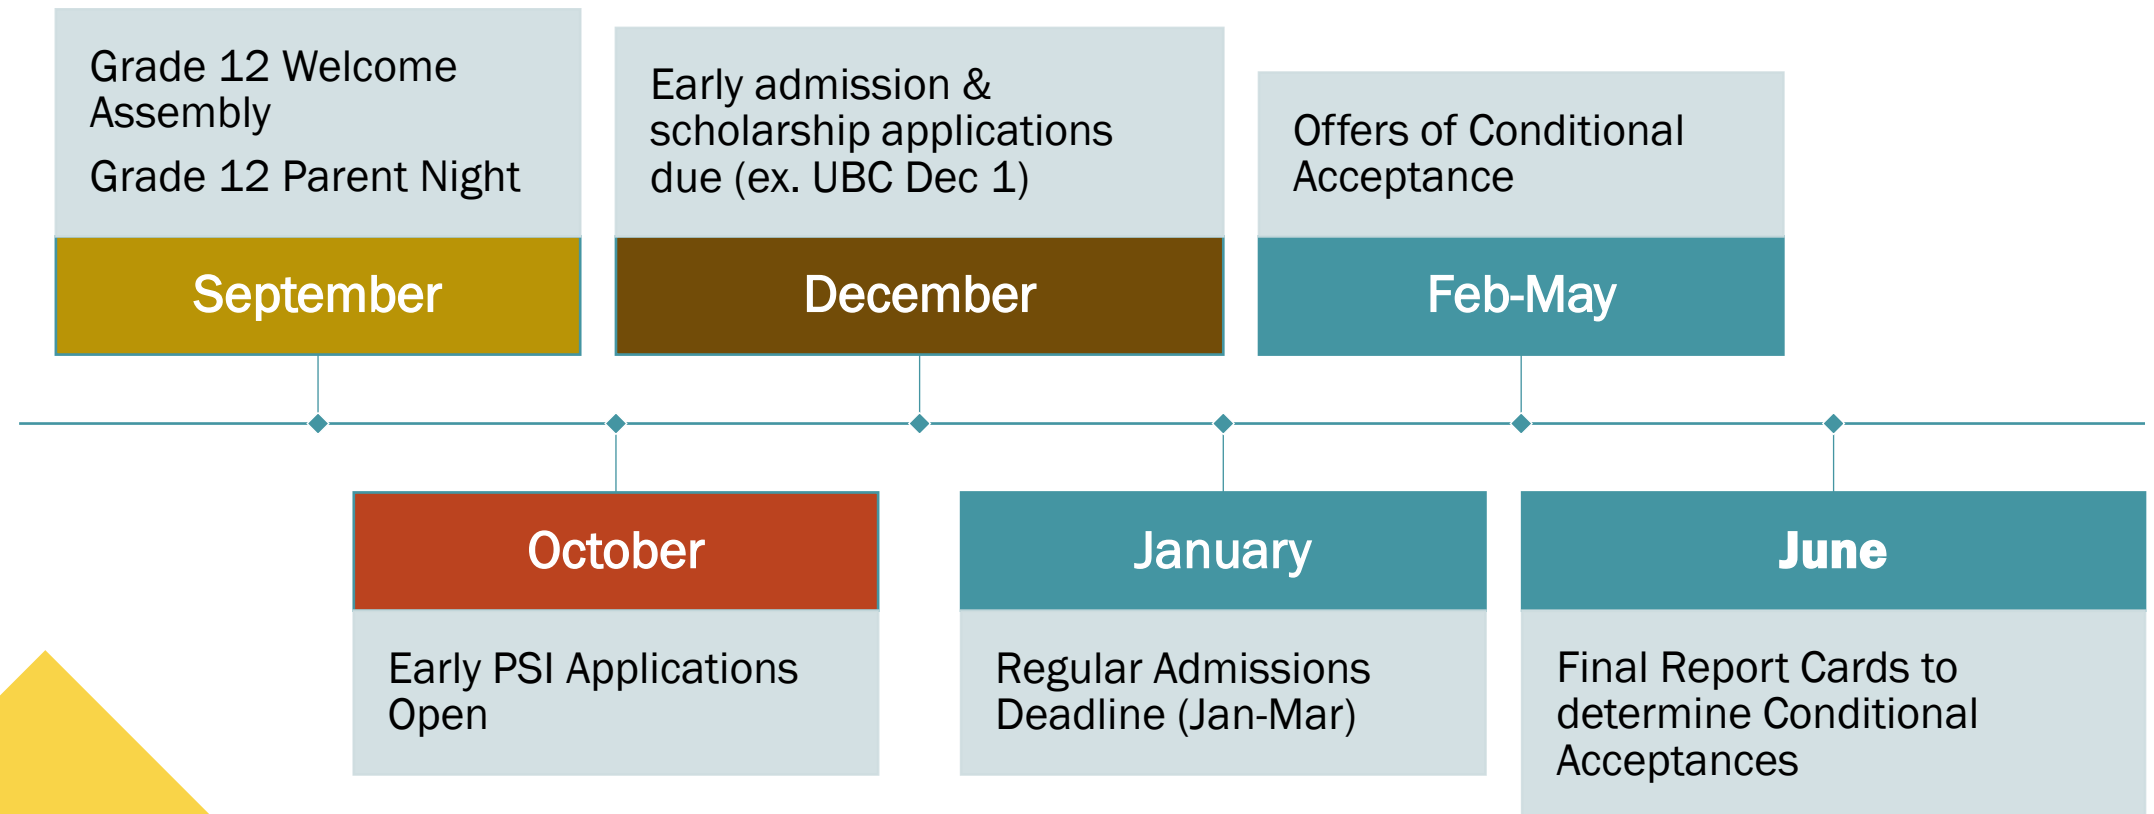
Grade 12 Welcome Assembly

Grade 12 Parent Night

September

October

Early PSI Applications Open

Early admission & scholarship applications due (ex. UBC Dec 1)

December

January

Regular Admissions Deadline (Jan-Mar)

Offers of Conditional Acceptance

Feb-May

June

Final Report Cards to determine Conditional Acceptances